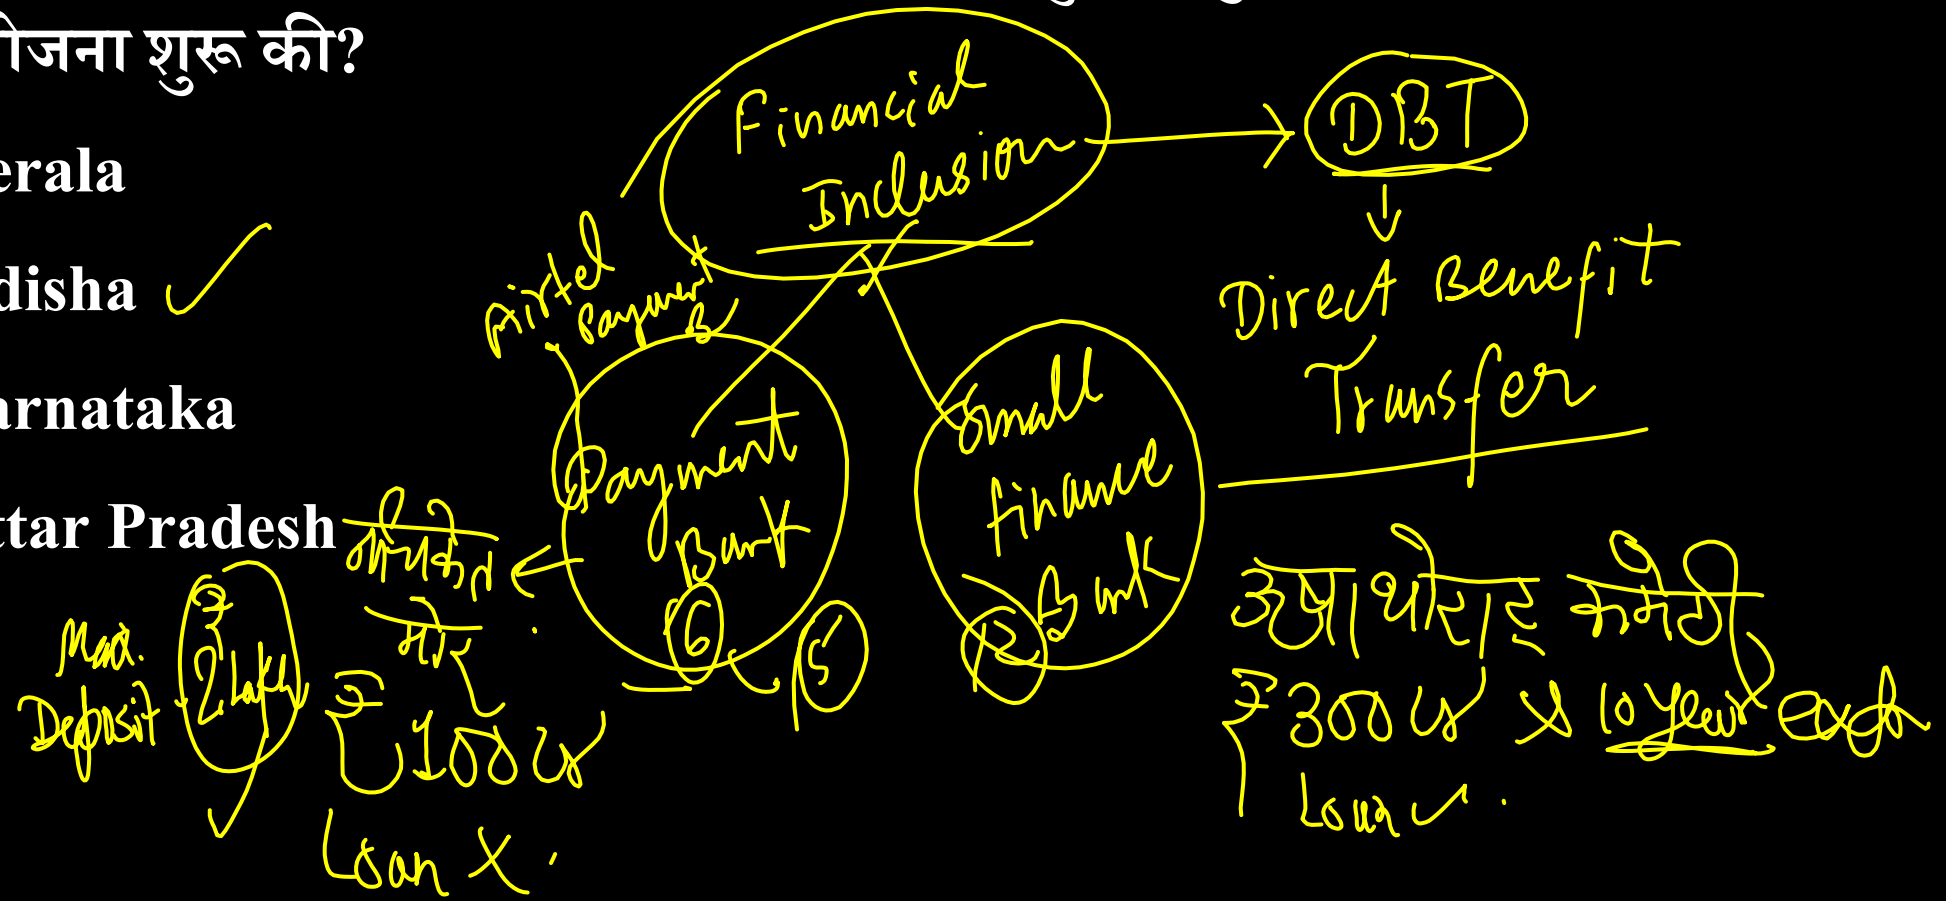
ोजना शुरू की?

erala

disha ✓

arnataka

ttar Pradesh

Financial Inclusion → DBT

↓

Direct Benefit Transfer

Airtel Payment B

Payment Bank

6

15

Small finance Bank

12

मेगैदेल मोर ₹ 100 Cr Loan ✗.

Max. Deposit ₹ 2 Lakh

ऊषा थोराट कमेटी ₹ 300 Cr & 10 year exch Loan ✓.